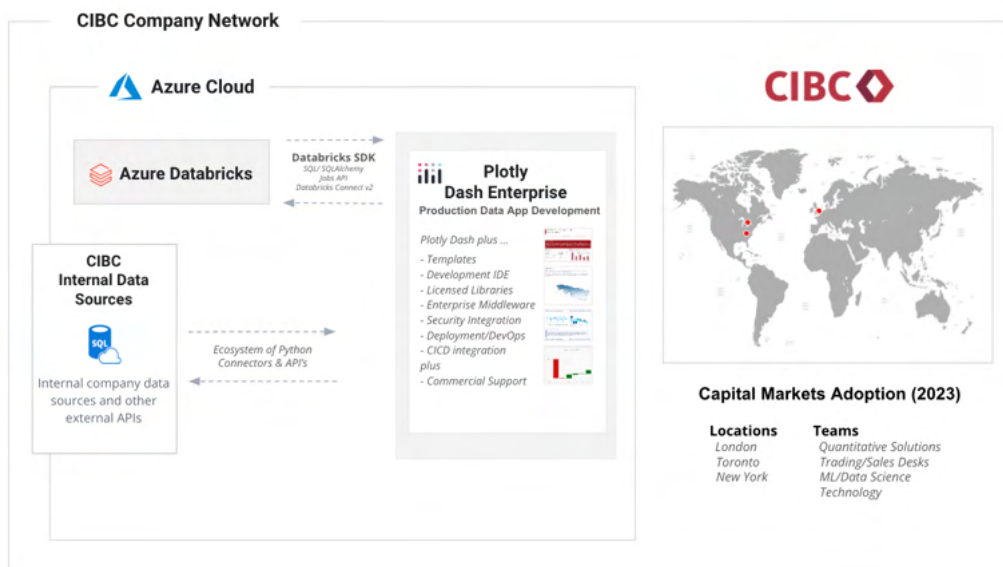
CIBC Company Network

Azure Cloud

Azure Databricks

Databricks SDK
SQL/ SQLAlchemy
Jobs API
Databricks Connect v2

Plotly
Dash Enterprise
Production Data App Development

Plotly Dash plus ...
- Templates
- Development IDE
- Licensed Libraries
- Enterprise Middleware
- Security Integration
- Deployment/DevOps
- CICD integration
plus
- Commercial Support

CIBC
Internal Data
Sources

SQL

Internal company data sources and other external APIs

Ecosystem of Python Connectors & API's

CIBC

Capital Markets Adoption (2023)

| Locations | Teams |
|---|---|
| London | Quantitative Solutions |
| Toronto | Trading/Sales Desks |
| New York | ML/Data Science |
| | Technology |